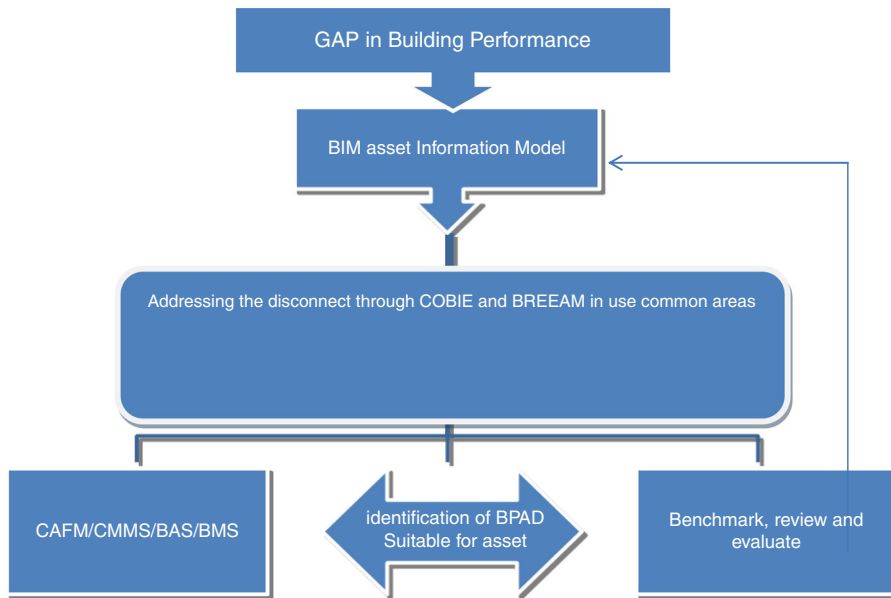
GAP in Building Performance

BIM asset Information Model

Addressing the disconnect through COBIE and BREEAM in use common areas

CAFM/CMMS/BAS/BMS

identification of BPAD Suitable for asset

Benchmark, review and evaluate